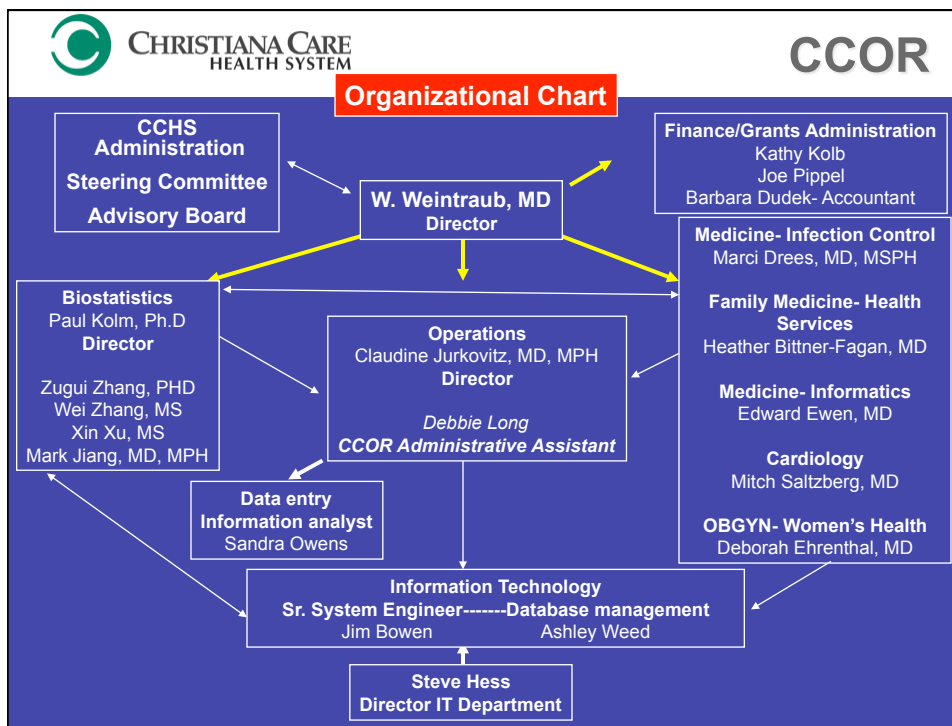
CHRISTIANA CARE
HEALTH SYSTEM

CCOR

Organizational Chart

CCHS Administration
Steering Committee
Advisory Board

W. Weintraub, MD
Director

Finance/Grants Administration
Kathy Kolb
Joe Pippel
Barbara Dudek- Accountant

Biostatistics
Paul Kolm, Ph.D
Director

Zugui Zhang, PHD
Wei Zhang, MS
Xin Xu, MS
Mark Jiang, MD, MPH

Operations
Claudine Jurkovitz, MD, MPH
Director

Debbie Long
CCOR Administrative Assistant

Medicine- Infection Control
Marci Drees, MD, MSPH

Family Medicine- Health Services
Heather Bittner-Fagan, MD

Medicine- Informatics
Edward Ewen, MD

Cardiology
Mitch Saltzberg, MD

OBGYN- Women's Health
Deborah Ehrenthal, MD

Data entry
Information analyst
Sandra Owens

Information Technology
Sr. System Engineer-------Database management
Jim Bowen Ashley Weed

Steve Hess
Director IT Department